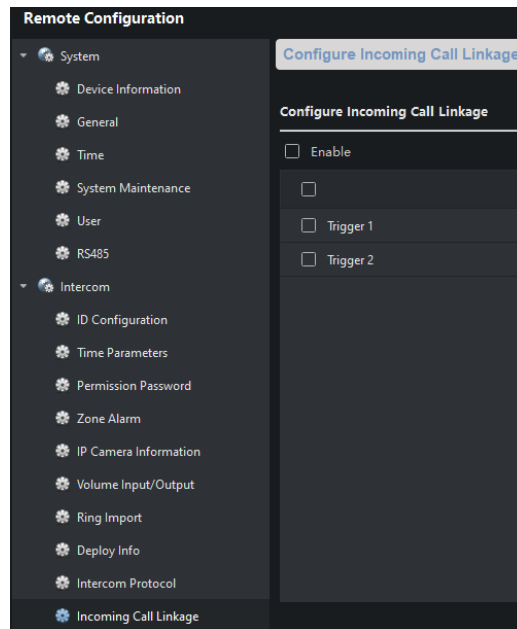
Remote Configuration

System
Device Information
General
Time
System Maintenance
User
RS485
Intercom
ID Configuration
Time Parameters
Permission Password
Zone Alarm
IP Camera Information
Volume Input/Output
Ring Import
Deploy Info
Intercom Protocol
Incoming Call Linkage

Configure Incoming Call Linkage

Configure Incoming Call Linkage

Enable

Trigger 1
Trigger 2